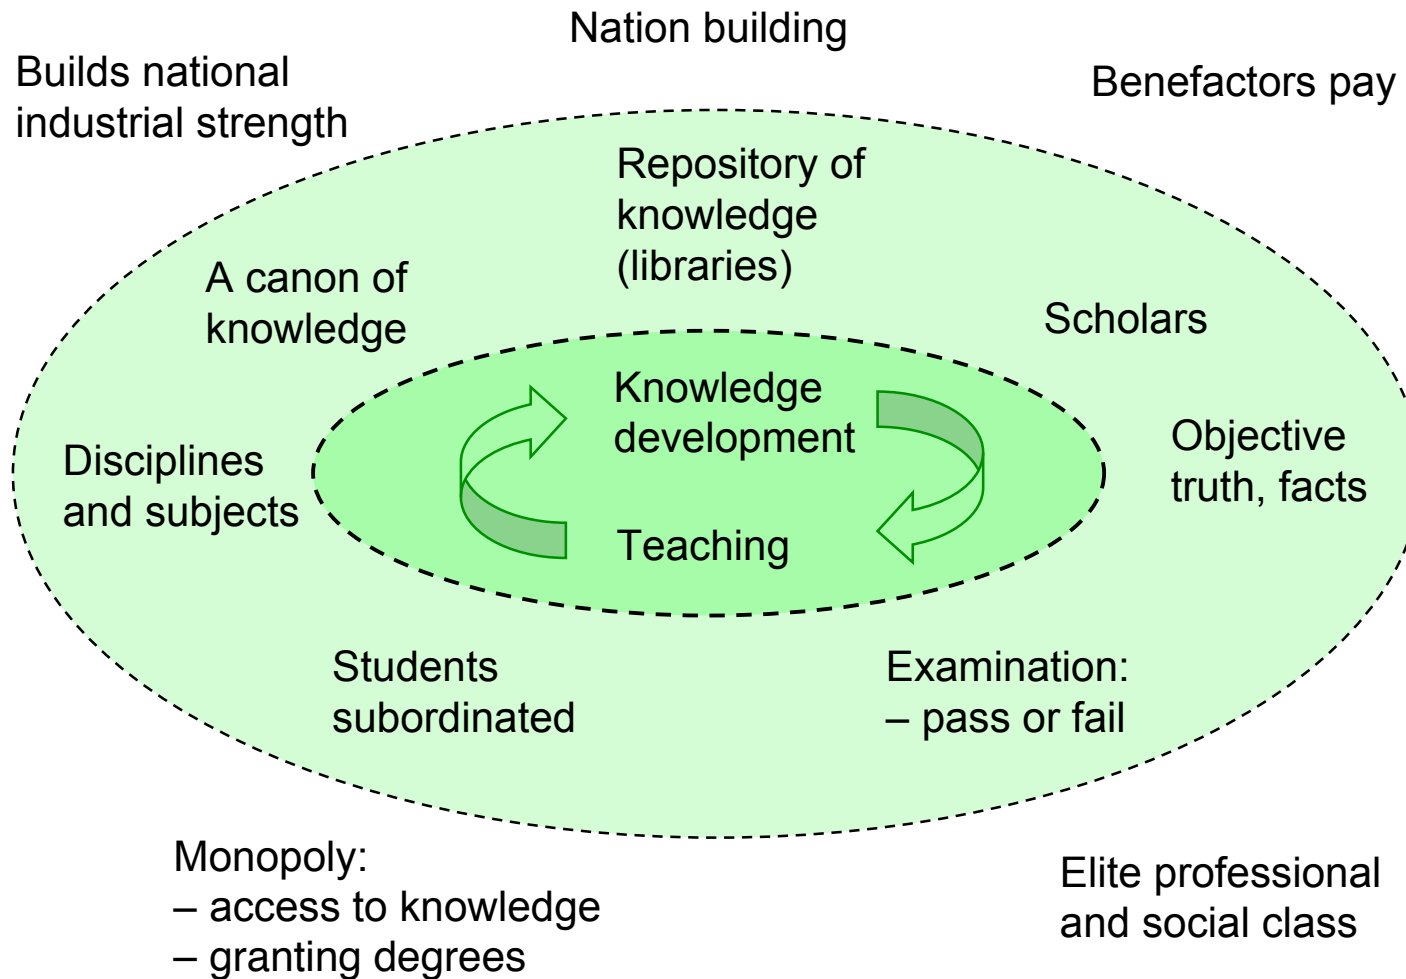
Nation building

Builds national industrial strength

Benefactors pay

Repository of knowledge (libraries)

A canon of knowledge

Scholars

Knowledge development

Teaching

Disciplines and subjects

Objective truth, facts

Students subordinated

Examination:
– pass or fail

Monopoly:
– access to knowledge
– granting degrees

Elite professional and social class